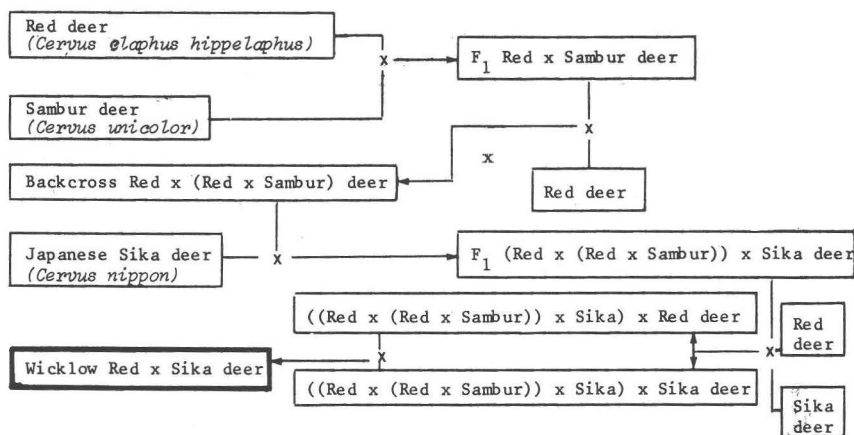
Red deer
(Cervus elaphus hippelaphus)

x

F$_1$ Red x Sambur deer

Sambur deer
(Cervus unicolor)

x

x

Backcross Red x (Red x Sambur) deer

Red deer

Japanese Sika deer
(Cervus nippon)

x

F$_1$ (Red x (Red x Sambur)) x Sika deer

((Red x (Red x Sambur)) x Sika) x Red deer

Red deer

x

x

Wicklow Red x Sika deer

((Red x (Red x Sambur)) x Sika) x Sika deer

Sika deer